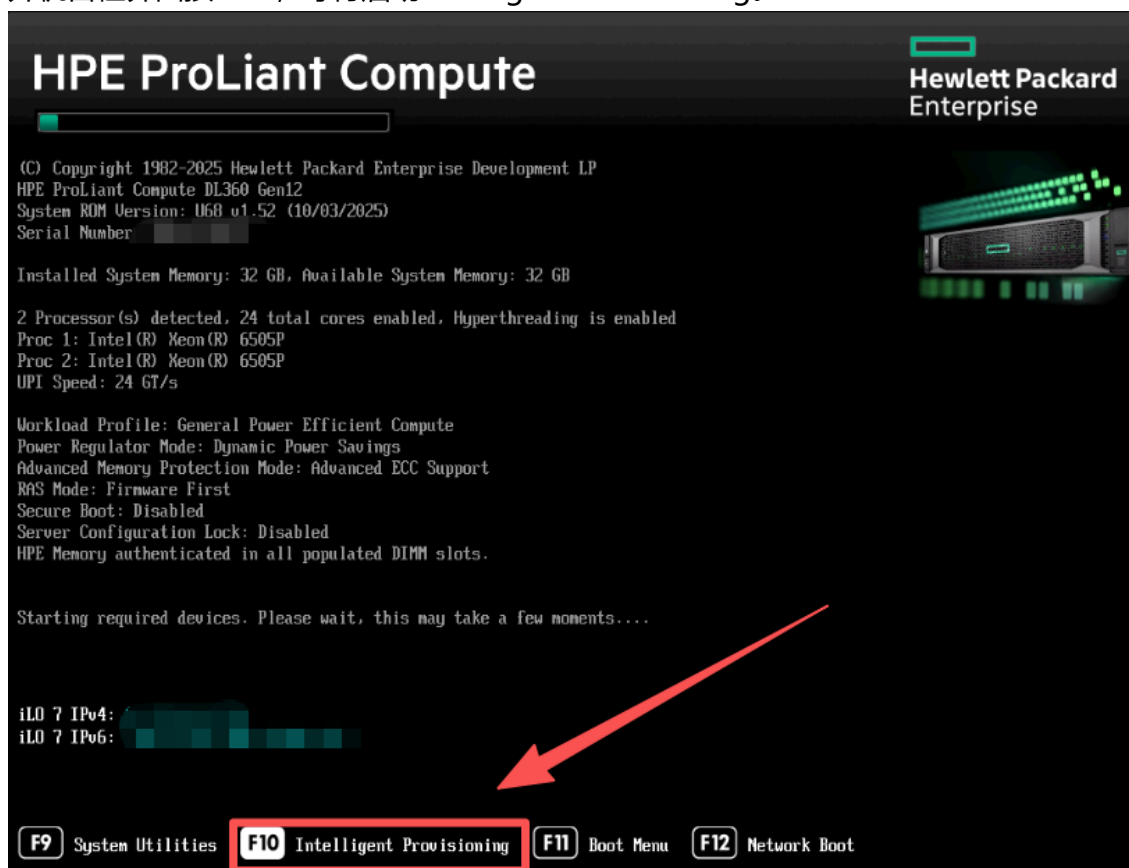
HPE ProLiant Compute

Hewlett Packard Enterprise

(C) Copyright 1982-2025 Hewlett Packard Enterprise Development LP
HPE ProLiant Compute DL360 Gen12
System ROM Version: U68 v1.52 (10/03/2025)
Serial Number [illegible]

Installed System Memory: 32 GB, Available System Memory: 32 GB

2 Processor(s) detected, 24 total cores enabled, Hyperthreading is enabled
Proc 1: Intel(R) Xeon(R) 6505P
Proc 2: Intel(R) Xeon(R) 6505P
UPI Speed: 24 GT/s

Workload Profile: General Power Efficient Compute
Power Regulator Mode: Dynamic Power Savings
Advanced Memory Protection Mode: Advanced ECC Support
RAS Mode: Firmware First
Secure Boot: Disabled
Server Configuration Lock: Disabled
HPE Memory authenticated in all populated DIMM slots.

Starting required devices. Please wait, this may take a few moments....

iLO 7 IPv4: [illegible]
iLO 7 IPv6: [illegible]

F9 System Utilities F10 Intelligent Provisioning F11 Boot Menu F12 Network Boot